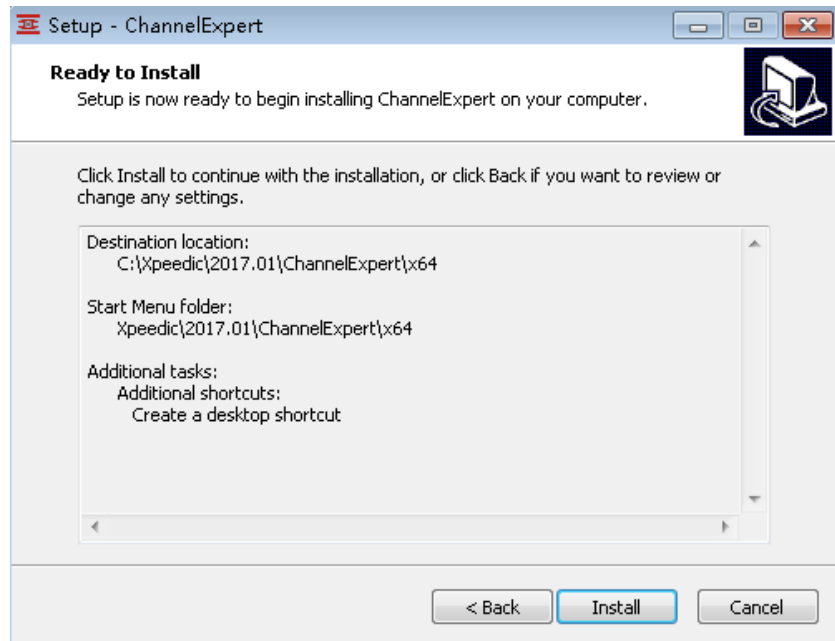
Setup - ChannelExpert

Ready to Install
Setup is now ready to begin installing ChannelExpert on your computer.

Click Install to continue with the installation, or click Back if you want to review or change any settings.

Destination location:
C:\Xpeedic\2017.01\ChannelExpert\x64

Start Menu folder:
Xpeedic\2017.01\ChannelExpert\x64

Additional tasks:
Additional shortcuts:
Create a desktop shortcut

< Back
Install
Cancel